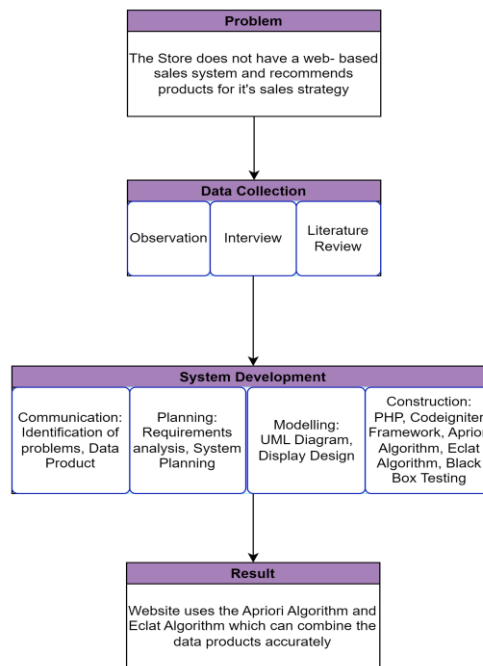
Problem

The Store does not have a web- based sales system and recommends products for it's sales strategy

Data Collection

Observation

Interview

Literature Review

System Development

Communication: Identification of problems, Data Product

Planning: Requirements analysis, System Planning

Modelling: UML Diagram, Display Design

Construction: PHP, Codeigniter Framework, Aprior Algorithm, Eclat Algorithm, Black Box Testing

Result

Website uses the Apriori Algorithm and Eclat Algorithm which can combine the data products accurately